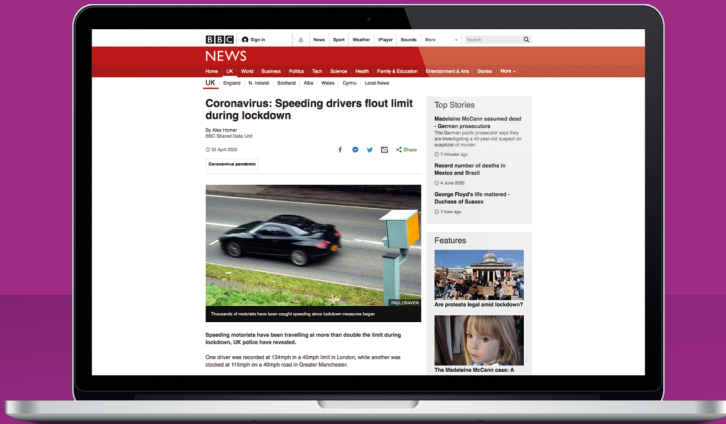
BBC Sign in News Sport Weather iPlayer Sounds More Search

NEWS

Home UK World Business Politics Tech Science Health Family & Education Entertainment & Arts Stories More

UK England N. Ireland Scotland Alba Wales Cymru Local News

Coronavirus: Speeding drivers flout limit during lockdown

By Alex Homer
BBC Shared Data Unit

20 April 2020

Share

Coronavirus pandemic

PAUL CRAVEN

Thousands of motorists have been caught speeding since lockdown measures began

Speeding motorists have been travelling at more than double the limit during lockdown, UK police have revealed.

One driver was recorded at 134mph in a 40mph limit in London, while another was clocked at 115mph on a 40mph road in Greater Manchester.

Top Stories

Madeleine McCann assumed dead - German prosecutors
The German public prosecutor says they are investigating a 43-year-old suspect on suspicion of murder.
7 minutes ago

Record number of deaths in Mexico and Brazil
4 June 2020

George Floyd's life mattered - Duchess of Sussex
1 hour ago

Features

Are protests legal amid lockdown?

The Madeleine McCann case: A